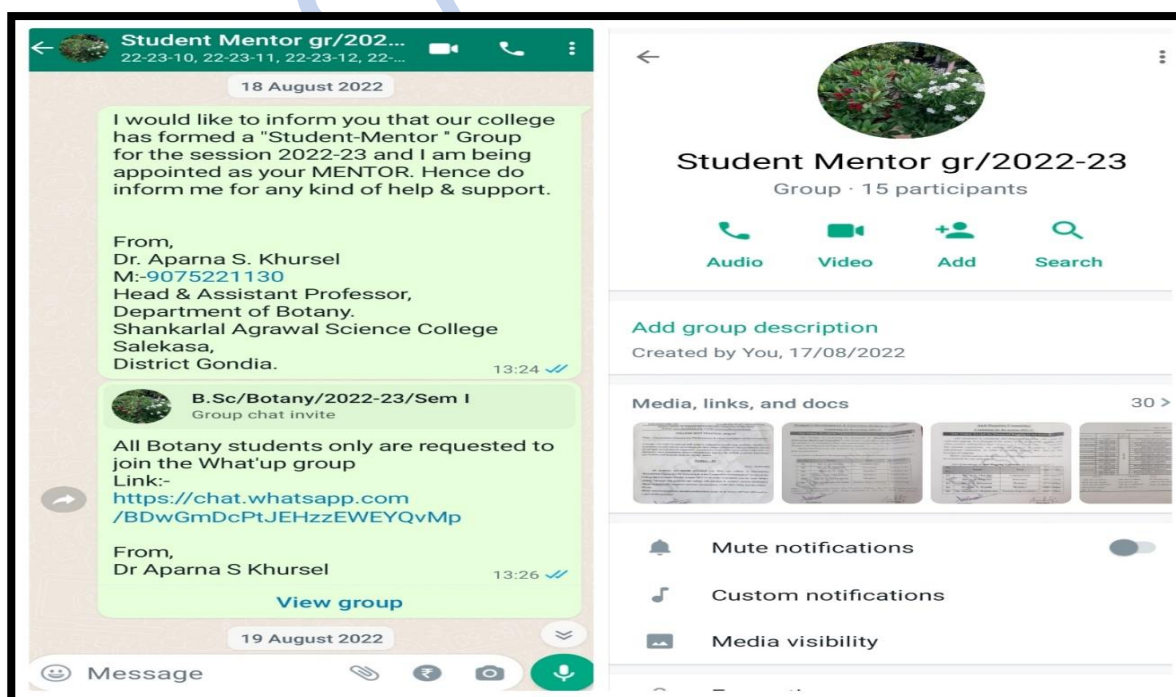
Student Mentor gr/202...
22-23-10, 22-23-11, 22-23-12, 22-...

18 August 2022

I would like to inform you that our college has formed a "Student-Mentor " Group for the session 2022-23 and I am being appointed as your MENTOR. Hence do inform me for any kind of help & support.

From,
Dr. Aparna S. Khursel
M:-9075221130
Head & Assistant Professor,
Department of Botany.
Shankarlal Agrawal Science College
Salekasa,
District Gondia.
13:24

B.Sc/Botany/2022-23/Sem I
Group chat invite

All Botany students only are requested to join the What'up group
Link:-
https://chat.whatsapp.com/BDwGmDcPtJEHzzEWEYQvMp

From,
Dr Aparna S Khursel
13:26

View group

19 August 2022

Message

Student Mentor gr/2022-23
Group · 15 participants

Audio
Video
Add
Search

Add group description
Created by You, 17/08/2022

Media, links, and docs
30 >

Mute notifications
Custom notifications
Media visibility